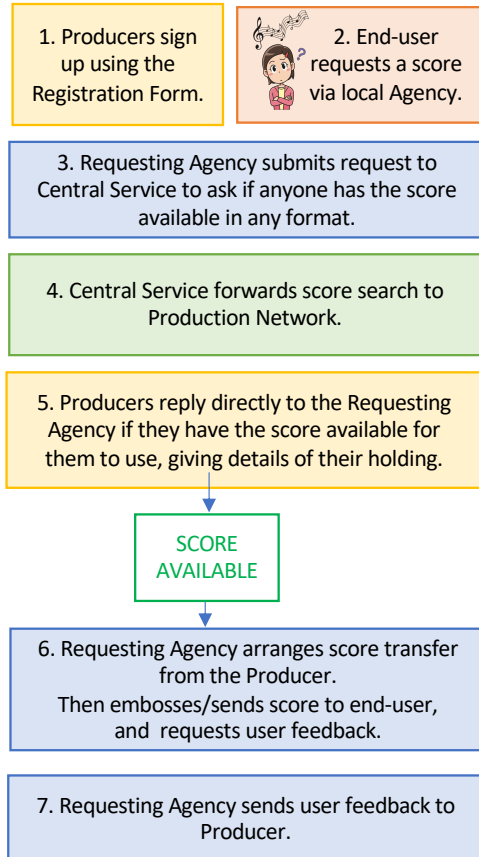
1. Producers sign up using the Registration Form.

2. End-user requests a score via local Agency.

3. Requesting Agency submits request to Central Service to ask if anyone has the score available in any format.

4. Central Service forwards score search to Production Network.

5. Producers reply directly to the Requesting Agency if they have the score available for them to use, giving details of their holding.

SCORE AVAILABLE

6. Requesting Agency arranges score transfer from the Producer.
Then embosses/sends score to end-user, and requests user feedback.

7. Requesting Agency sends user feedback to Producer.